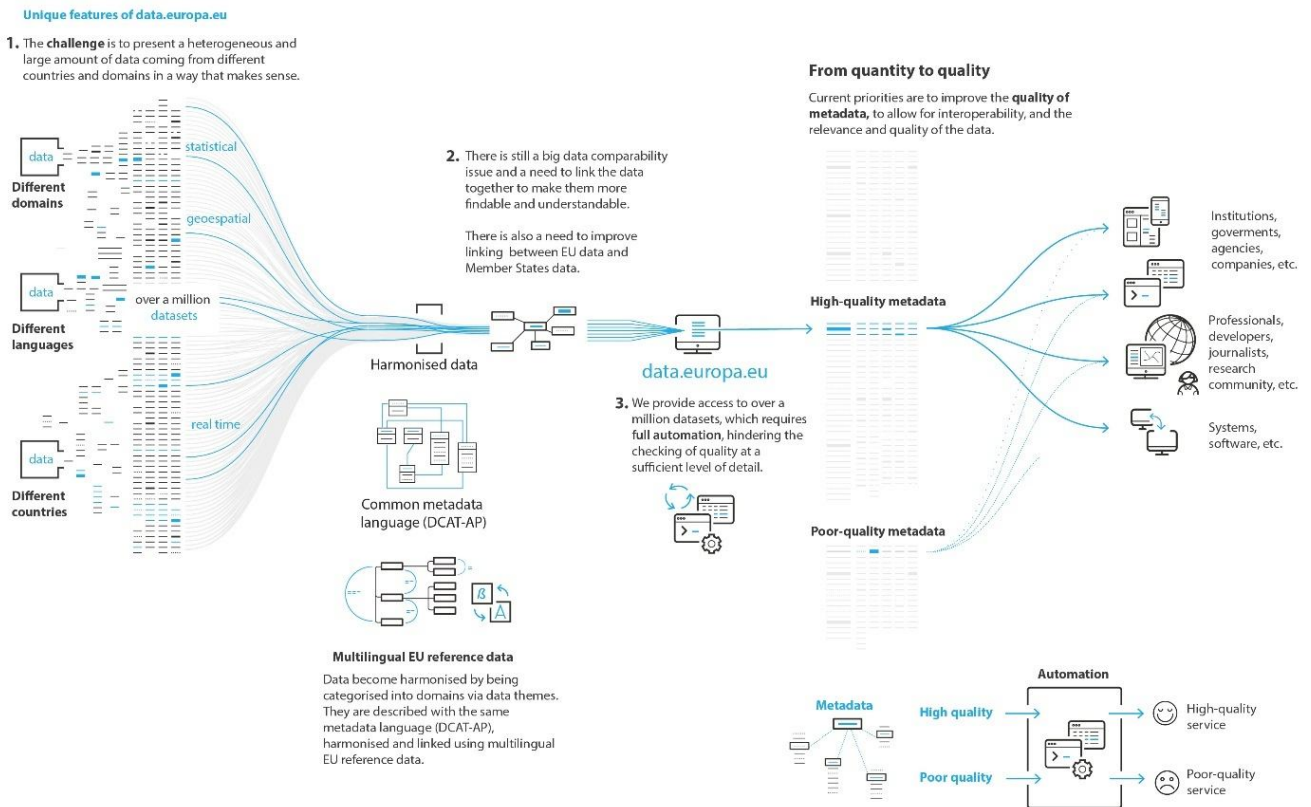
Unique features of data.europa.eu

1. The challenge is to present a heterogeneous and large amount of data coming from different countries and domains in a way that makes sense.

data
Different domains

data
Different languages

data
Different countries

statistical

geospatial

over a million datasets

real time

Harmonised data

Common metadata language (DCAT-AP)

ß
A

Multilingual EU reference data

Data become harmonised by being categorised into domains via data themes. They are described with the same metadata language (DCAT-AP), harmonised and linked using multilingual EU reference data.

2. There is still a big data comparability issue and a need to link the data together to make them more findable and understandable.

There is also a need to improve linking between EU data and Member States data.

data.europa.eu

3. We provide access to over a million datasets, which requires full automation, hindering the checking of quality at a sufficient level of detail.

From quantity to quality

Current priorities are to improve the quality of metadata, to allow for interoperability, and the relevance and quality of the data.

High-quality metadata

Poor-quality metadata

Institutions, goverments, agencies, companies, etc.

Professionals, developers, journalists, research community, etc.

Systems, software, etc.

Metadata

High quality

Poor quality

Automation

High-quality service

Poor-quality service